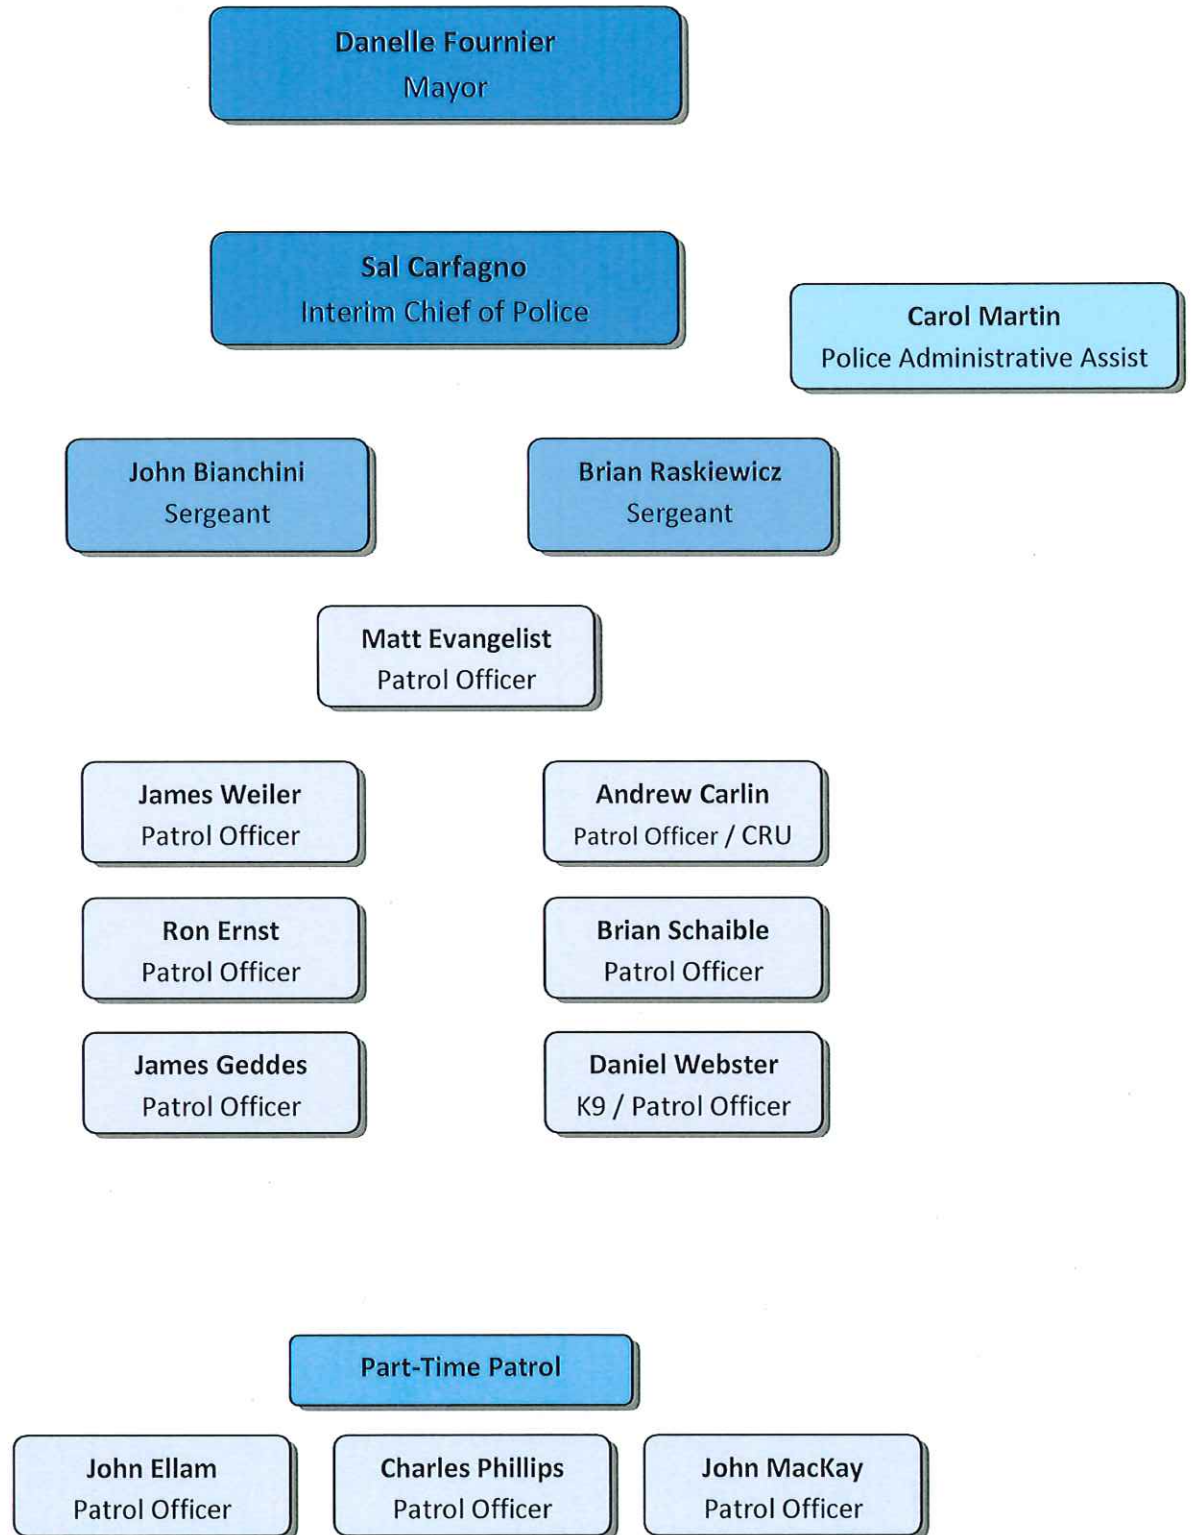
Danelle Fournier
Mayor

Sal Carfagno
Interim Chief of Police

Carol Martin
Police Administrative Assist

John Bianchini
Sergeant

Brian Raskiewicz
Sergeant

Matt Evangelist
Patrol Officer

James Weiler
Patrol Officer

Andrew Carlin
Patrol Officer / CRU

Ron Ernst
Patrol Officer

Brian Schaible
Patrol Officer

James Geddes
Patrol Officer

Daniel Webster
K9 / Patrol Officer

Part-Time Patrol

John Ellam
Patrol Officer

Charles Phillips
Patrol Officer

John MacKay
Patrol Officer